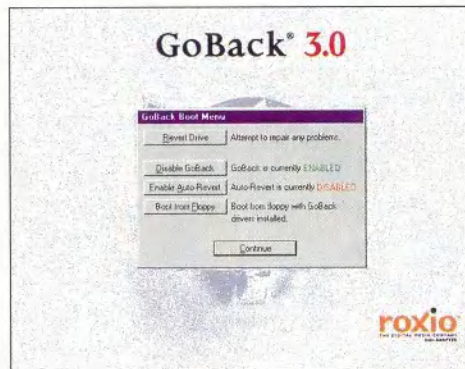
GoBack® 3.0

GoBack Boot Menu

Revert Drive
Attempt to repair any problems.

Disable GoBack
GoBack is currently ENABLED

Enable Auto-Revert
Auto-Revert is currently DISABLED

Boot from Floppy
Boot from floppy with GoBack drivers installed.

Continue

roxio
THE DIGITAL MEDIA COMPANY
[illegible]